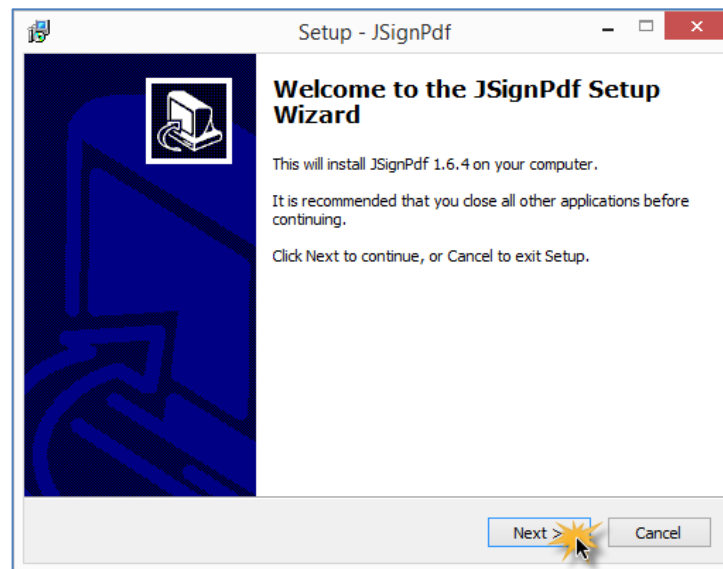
Setup - JSignPdf

Welcome to the JSignPdf Setup Wizard

This will install JSignPdf 1.6.4 on your computer.

It is recommended that you close all other applications before continuing.

Click Next to continue, or Cancel to exit Setup.

Next >

Cancel